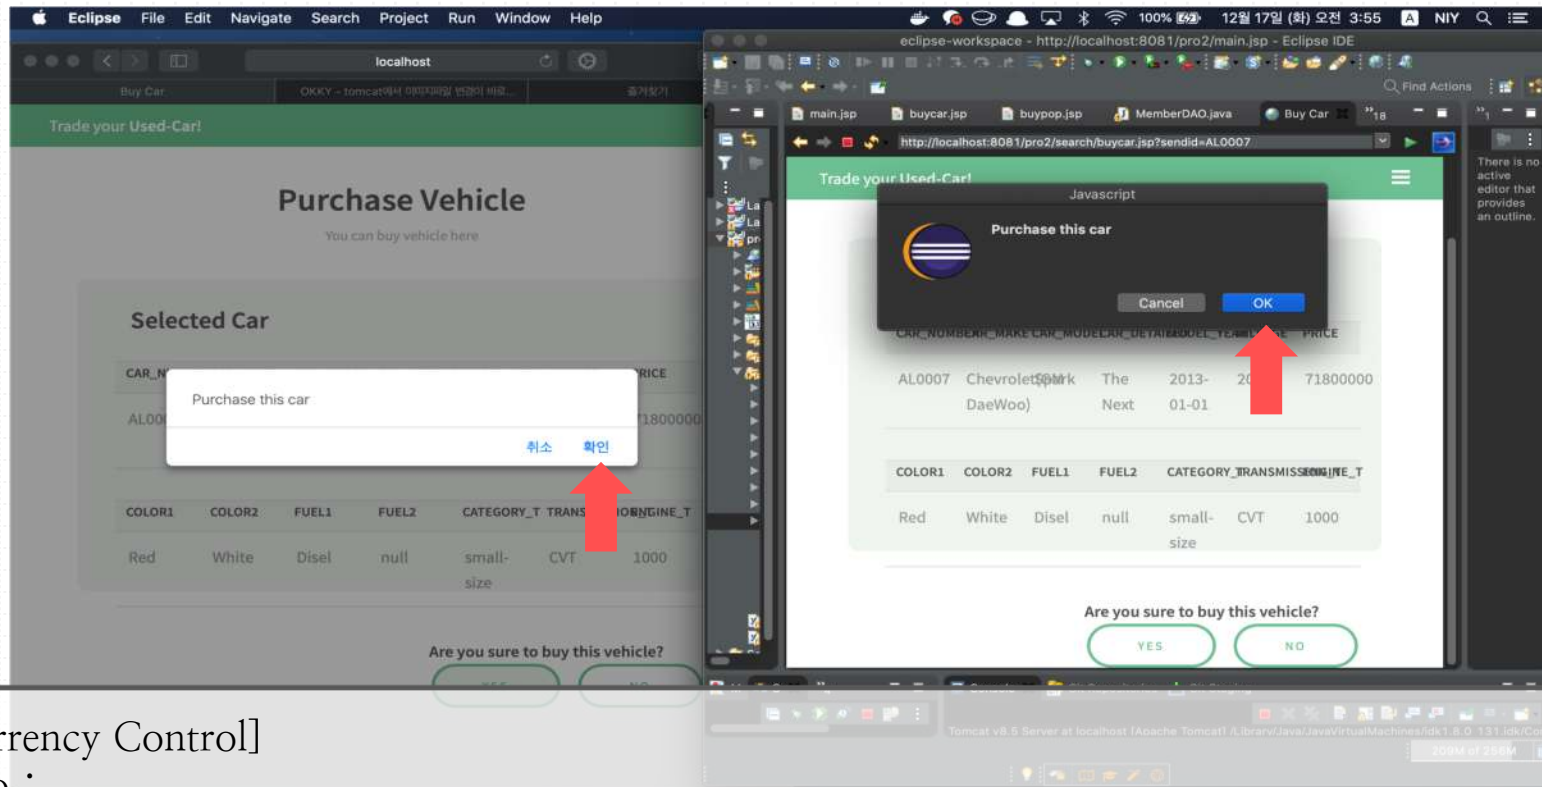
Eclipse File Edit Navigate Search Project Run Window Help

100% 12월 17일 (화) 오전 3:55 NIY

localhost

Buy Car | OKKY - tomcat에서 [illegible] | 즐겨찾기

Trade your Used-Car!

Purchase Vehicle

You can buy vehicle here

Selected Car

CAR_N | RICE

AL00 | 71800000

Purchase this car

취소 확인

| COLOR1 | COLOR2 | FUEL1 | FUEL2 | CATEGORY_T | TRANS | ENGINE_T |
|---|---|---|---|---|---|---|
| Red | White | Disel | null | small-size | CVT | 1000 |

Are you sure to buy this vehicle?

eclipse-workspace - http://localhost:8081/pro2/main.jsp - Eclipse IDE

Find Actions

main.jsp | buycar.jsp | buypop.jsp | MemberDAO.java | Buy Car

http://localhost:8081/pro2/search/buycar.jsp?sendid=AL0007

Trade your Used-Car!

Javascript

Purchase this car

Cancel OK

CAR_NUMBER | CAR_MAKE | CAR_MODEL | CAR_DETAIL | MODEL_YEAR | PRICE

| AL0007 | Chevrolet(DaeWoo) | Spark | The Next | 2013-01-01 | 20 | 71800000 |

| COLOR1 | COLOR2 | FUEL1 | FUEL2 | CATEGORY_T | TRANSMISSION | ENGINE_T |
|---|---|---|---|---|---|---|
| Red | White | Disel | null | small-size | CVT | 1000 |

Are you sure to buy this vehicle?

YES NO

There is no active editor that provides an outline.

Tomcat v8.5 Server at localhost [Apache Tomcat] /Library/Java/JavaVirtualMachines/jdk1.8.0_131.jdk/Co

209M of 256M

rrency Control]